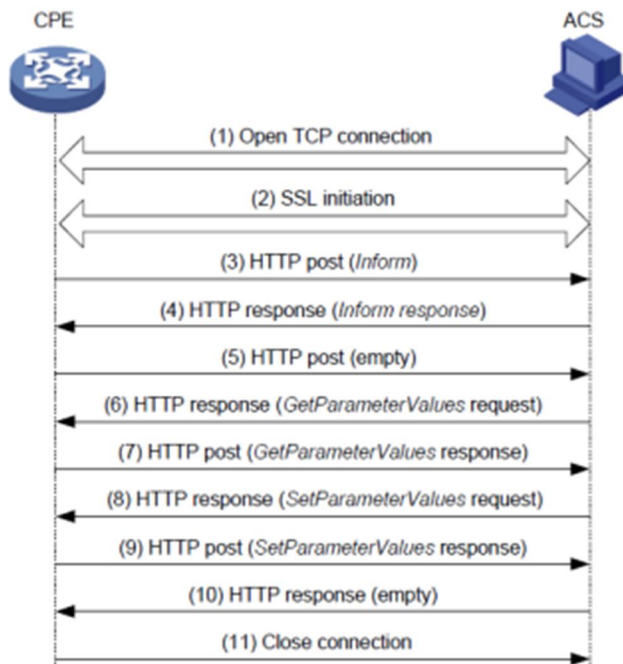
CPE

ACS

(1) Open TCP connection

(2) SSL initiation

(3) HTTP post (Inform)

(4) HTTP response (Inform response)

(5) HTTP post (empty)

(6) HTTP response (GetParameterValues request)

(7) HTTP post (GetParameterValues response)

(8) HTTP response (SetParameterValues request)

(9) HTTP post (SetParameterValues response)

(10) HTTP response (empty)

(11) Close connection